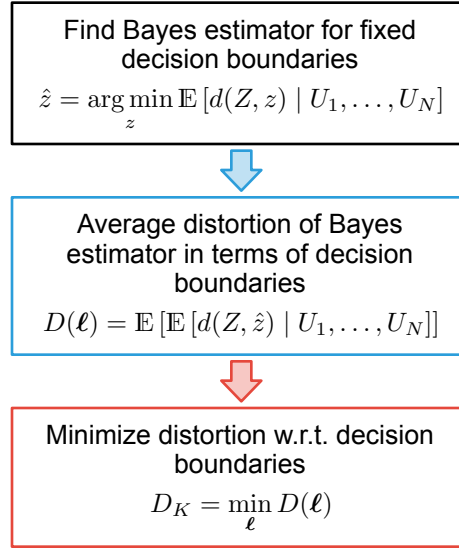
Find Bayes estimator for fixed decision boundaries

$\hat{z} = \arg\min_{z} \mathbb{E}\left[d(Z, z) \mid U_1, \ldots, U_N\right]$

Average distortion of Bayes estimator in terms of decision boundaries

$D(\boldsymbol{\ell}) = \mathbb{E}\left[\mathbb{E}\left[d(Z, \hat{z}) \mid U_1, \ldots, U_N\right]\right]$

Minimize distortion w.r.t. decision boundaries

$D_K = \min_{\boldsymbol{\ell}} D(\boldsymbol{\ell})$